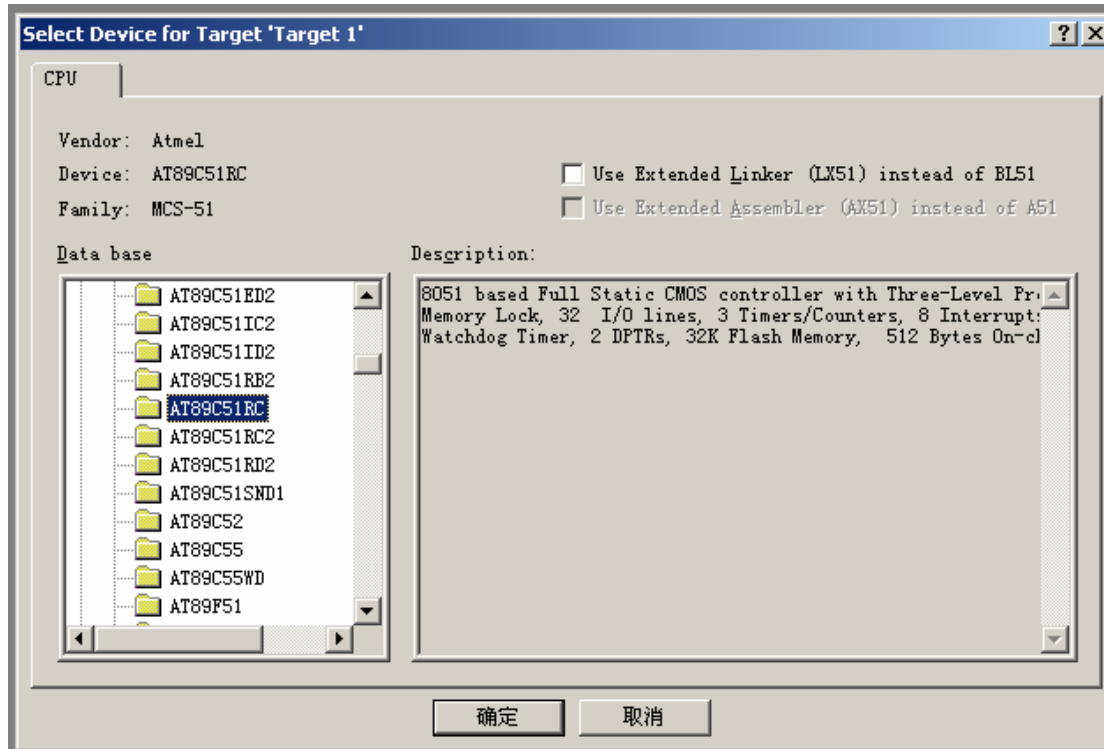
Select Device for Target 'Target 1'

?
X

CPU

Vendor: Atmel
Device: AT89C51RC
Family: MCS-51

Use Extended Linker (LX51) instead of BL51
Use Extended Assembler (AX51) instead of A51

Data base

AT89C51ED2
AT89C51IC2
AT89C51ID2
AT89C51RB2
AT89C51RC
AT89C51RC2
AT89C51RD2
AT89C51SND1
AT89C52
AT89C55
AT89C55WD
AT89F51

Description:

8051 based Full Static CMOS controller with Three-Level Pr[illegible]
Memory Lock, 32 I/O lines, 3 Timers/Counters, 8 Interrupt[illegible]
Watchdog Timer, 2 DPTRs, 32K Flash Memory, 512 Bytes On-c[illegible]

确定
取消